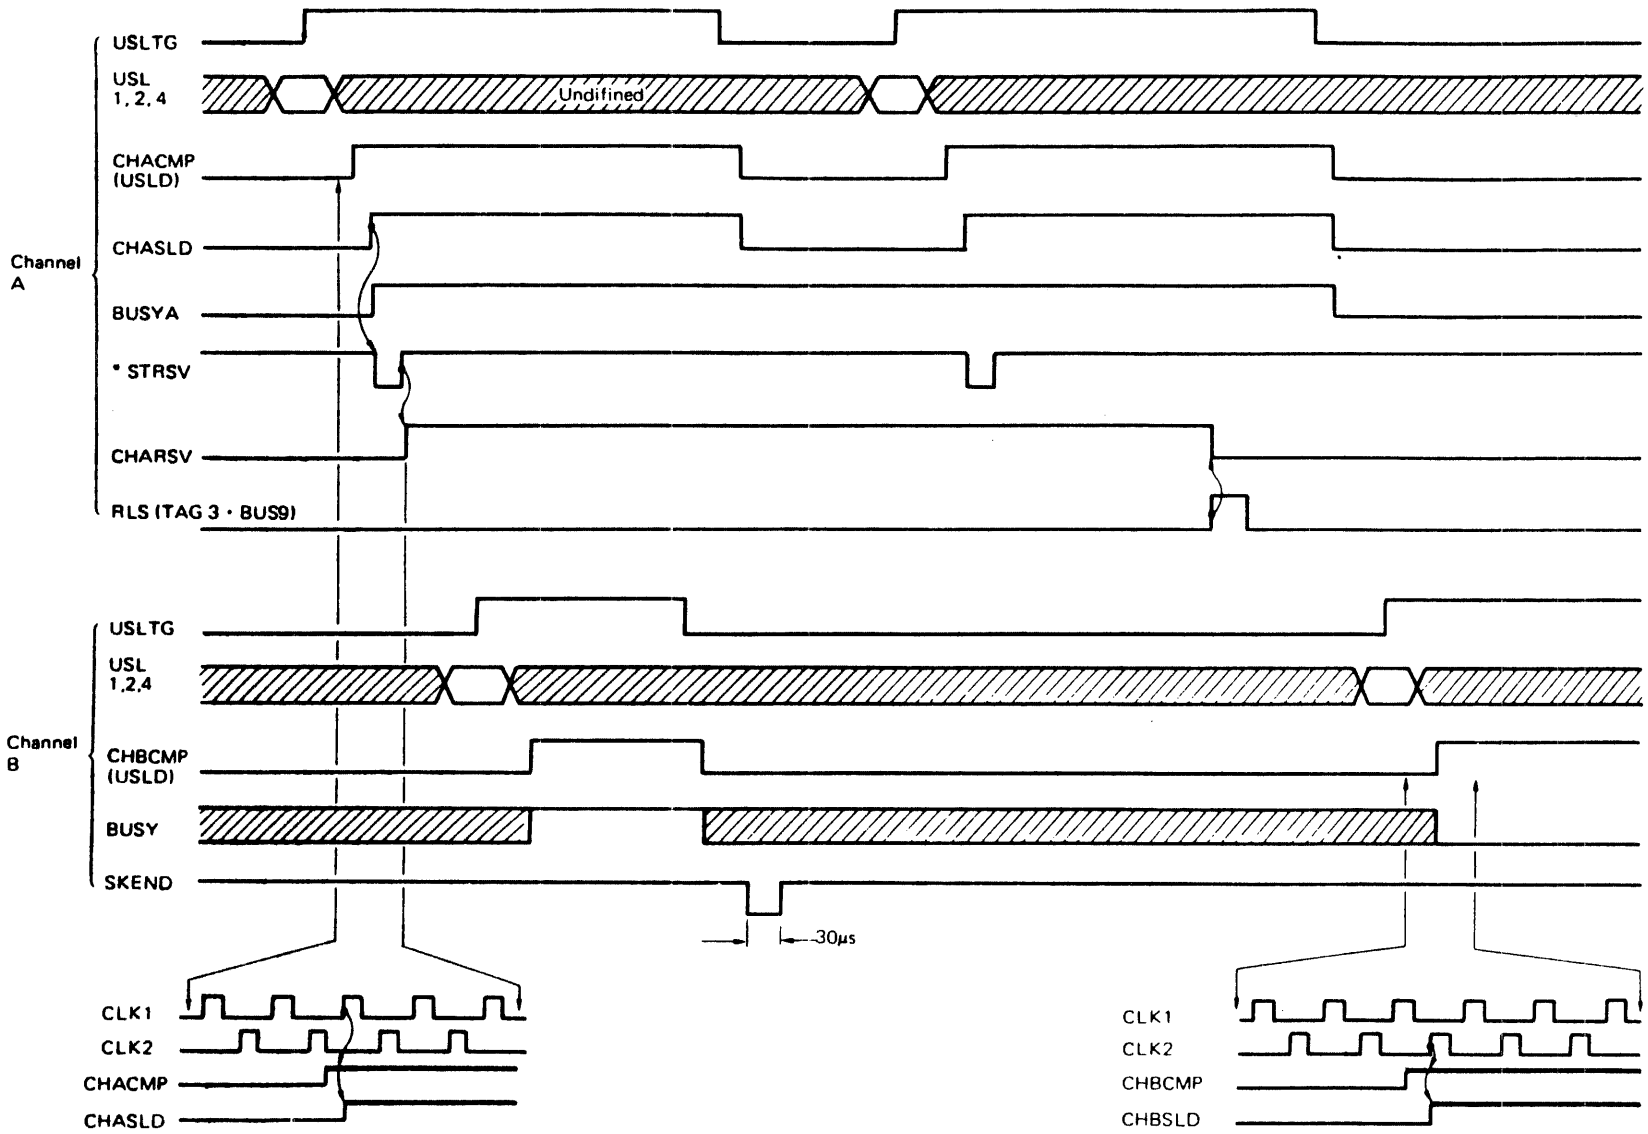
Channel A

USLTG

USL 1, 2, 4

Undifined

CHACMP (USLD)

CHASLD

BUSYA

* STRSV

CHARSV

RLS (TAG 3 · BUS9)

Channel B

USLTG

USL 1,2,4

CHBCMP (USLD)

BUSY

SKEND

30μs

CLK1

CLK2

CHACMP

CHASLD

CLK1

CLK2

CHBCMP

CHBSLD